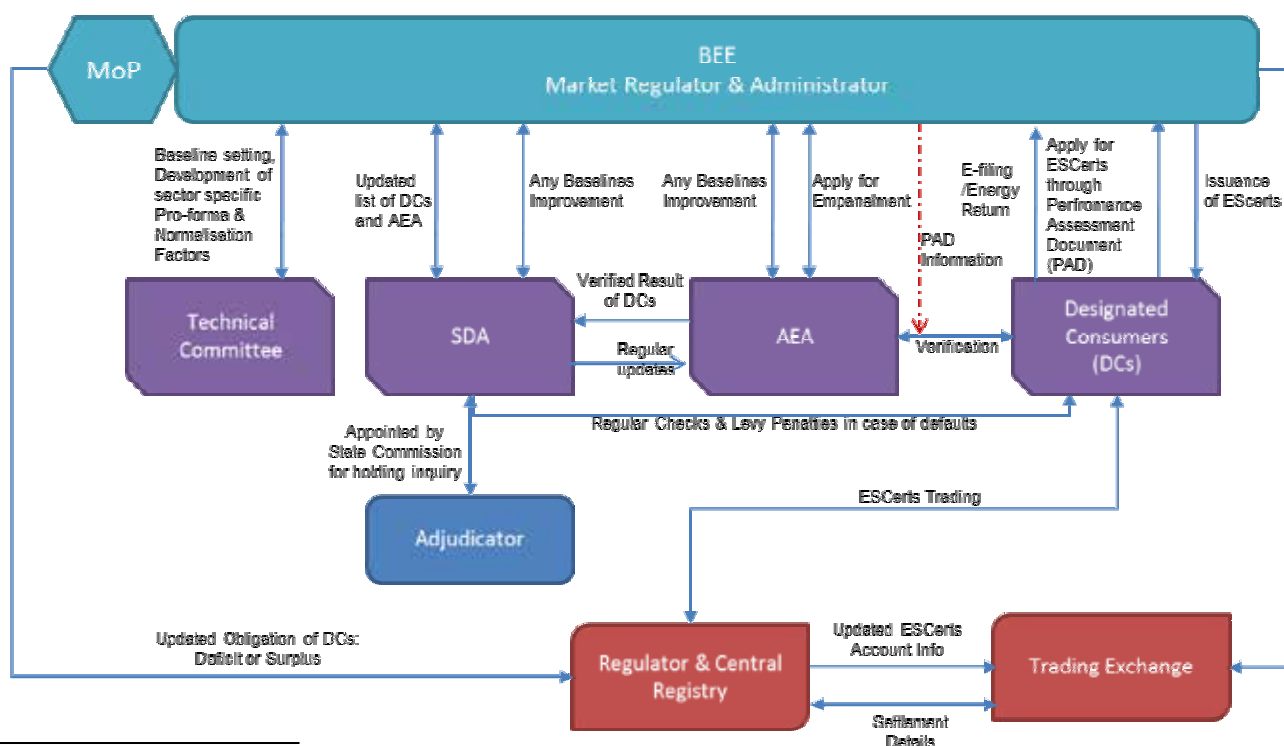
MoP

BEE
Market Regulator & Administrator

Baseline setting, Development of sector specific Pro-forma & Normalisation Factors

Updated list of DCs and AEA

Any Baselines Improvement

Any Baselines Improvement

Apply for Empanalment

E-filing /Energy Return

PAD Information

Apply for ESCerts through Performance Assessment Document (PAD)

Issuance of EScerts

Technical Committee

SDA

Verified Result of DCs

Regular updates

AEA

Verification

Designated Consumers (DCs)

Regular Checks & Levy Penalties in case of defaults

Appointed by State Commission for holding inquiry

Adjudicator

ESCerts Trading

Updated Obligation of DCs: Deficit or Surplus

Regulator & Central Registry

Updated ESCerts Account Info

Trading Exchange

Settlement Details